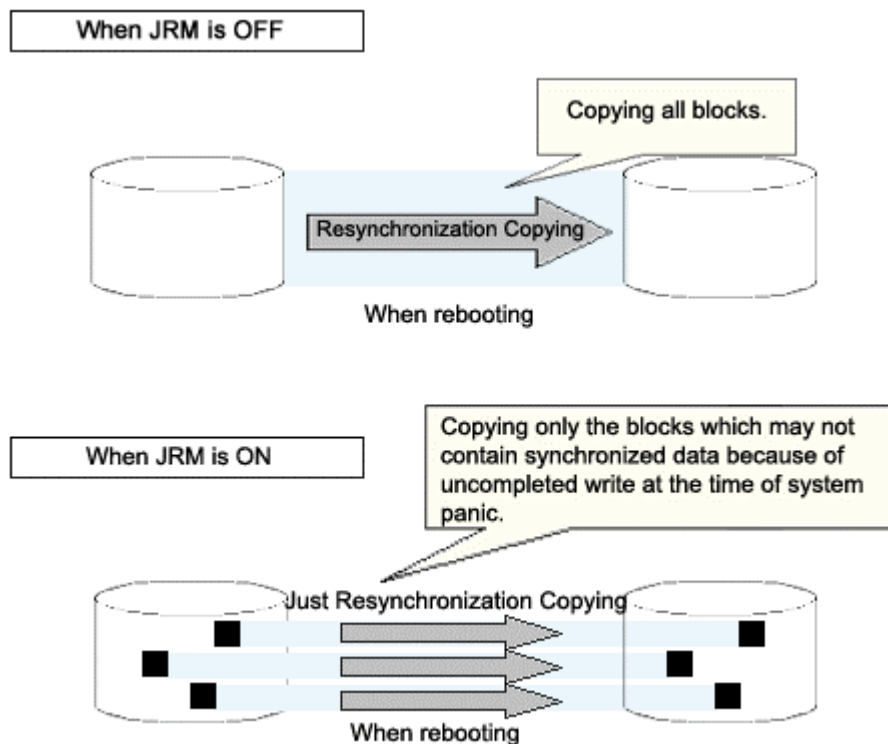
When JRM is OFF

Copying all blocks.

Resynchronization Copying

When rebooting

When JRM is ON

Copying only the blocks which may not contain synchronized data because of uncompleted write at the time of system panic.

Just Resynchronization Copying

When rebooting